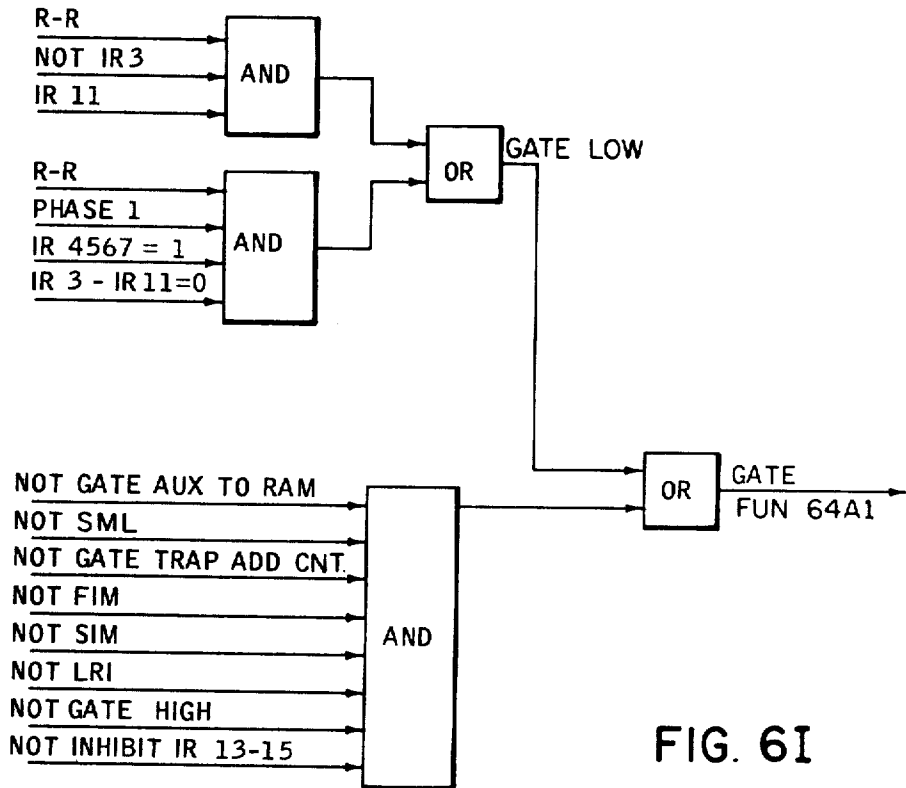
R-R
NOT IR3
IR 11
AND
OR
GATE LOW
R-R
PHASE 1
IR 4567 = 1
IR 3 - IR11=0
AND
NOT GATE AUX TO RAM
NOT SML
NOT GATE TRAP ADD CNT.
NOT FIM
NOT SIM
NOT LRI
NOT GATE HIGH
NOT INHIBIT IR 13-15
AND
OR
GATE
FUN 64A1
FIG. 6I